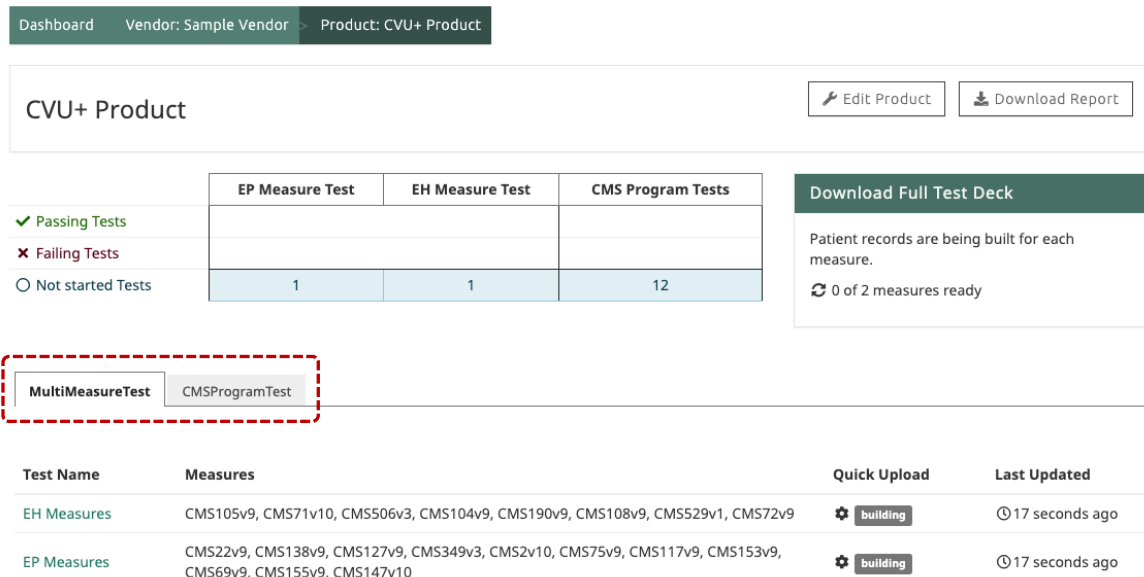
Dashboard > Vendor: Sample Vendor > Product: CVU+ Product

CVU+ Product

Edit Product | Download Report

| | EP Measure Test | EH Measure Test | CMS Program Tests |
|---|---|---|---|
| ✔ Passing Tests | | | |
| ✖ Failing Tests | | | |
| ○ Not started Tests | 1 | 1 | 12 |

Download Full Test Deck

Patient records are being built for each measure.

0 of 2 measures ready

MultiMeasureTest | CMSProgramTest

| Test Name | Measures | Quick Upload | Last Updated |
|---|---|---|---|
| EH Measures | CMS105v9, CMS71v10, CMS506v3, CMS104v9, CMS190v9, CMS108v9, CMS529v1, CMS72v9 | building | 17 seconds ago |
| EP Measures | CMS22v9, CMS138v9, CMS127v9, CMS349v3, CMS2v10, CMS75v9, CMS117v9, CMS153v9, CMS69v9, CMS155v9, CMS147v10 | building | 17 seconds ago |